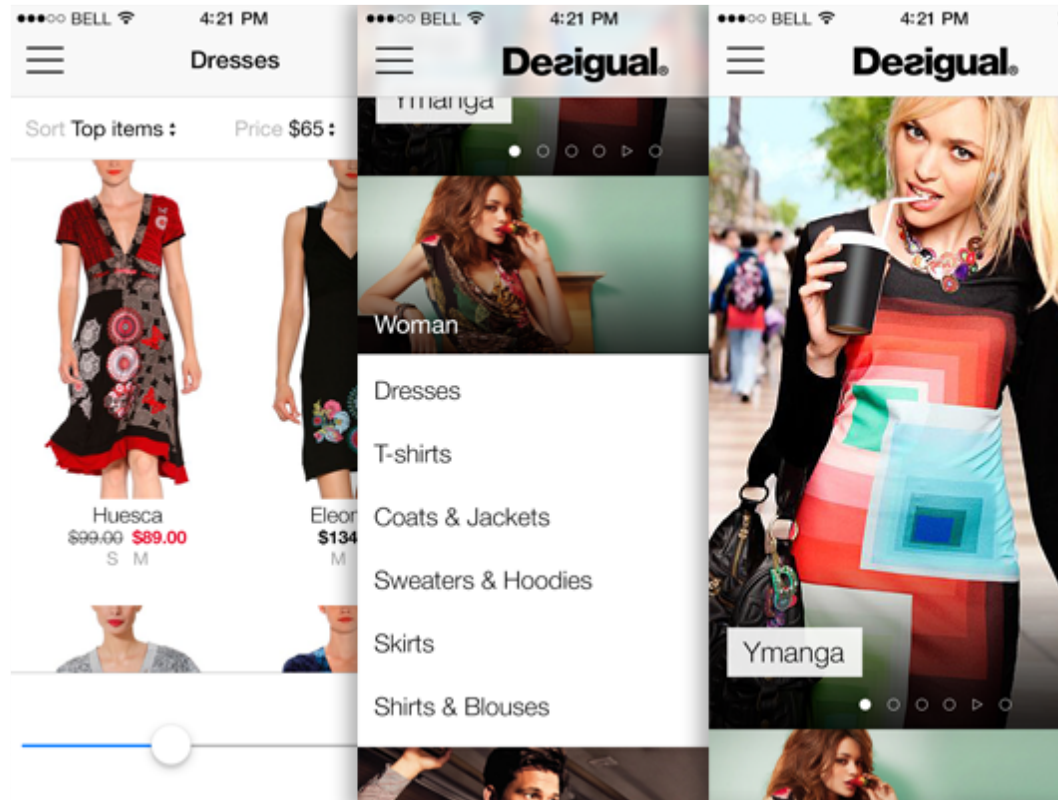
●●●○○ BELL 4:21 PM

Dresses

Sort Top items ⁝ Price $65 ⁝

Huesca
$99.00 $89.00
S M

Eleor
$134
M

●●●○○ BELL 4:21 PM

Desigual.

Ymanga

Woman

Dresses

T-shirts

Coats & Jackets

Sweaters & Hoodies

Skirts

Shirts & Blouses

●●●○○ BELL 4:21 PM

Desigual.

Ymanga